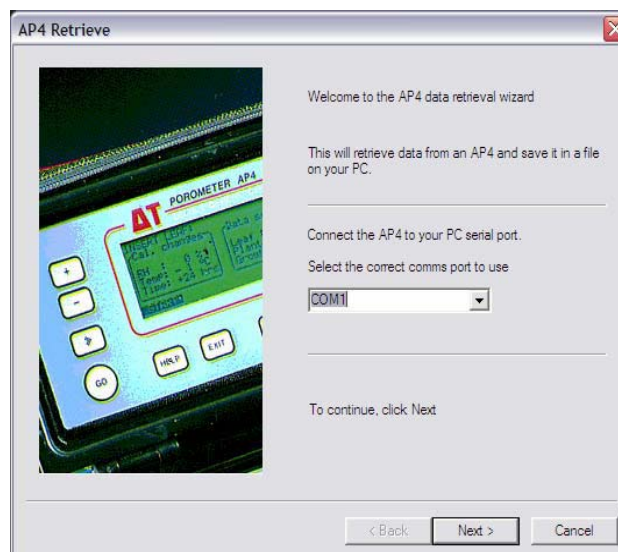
AP4 Retrieve

ΔT POROMETER AP4

INSERT LEAF
Cal. changes
RH : 0 %
Temp: -1 °C
Time: +24 hrs
Refresh

Data s
Leaf
Plant
Group

+
-
GO
HELP
EXIT

Welcome to the AP4 data retrieval wizard

This will retrieve data from an AP4 and save it in a file on your PC.

Connect the AP4 to your PC serial port.

Select the correct comms port to use

COM1

To continue, click Next

< Back
Next >
Cancel